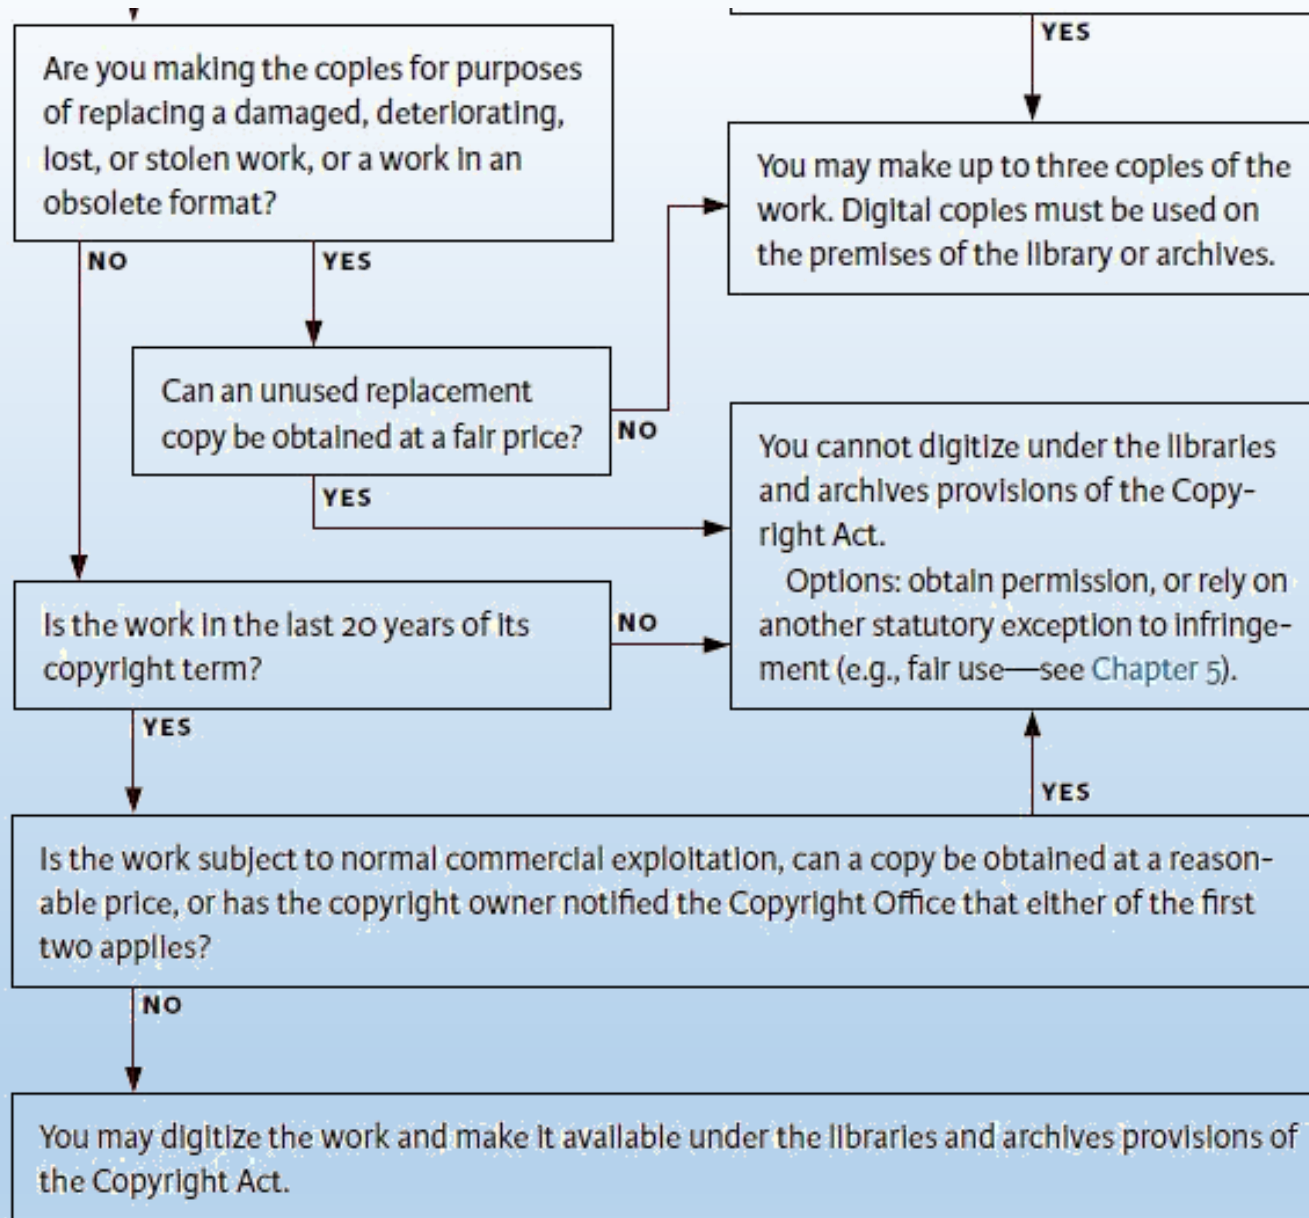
YES

Are you making the copies for purposes of replacing a damaged, deteriorating, lost, or stolen work, or a work in an obsolete format?

You may make up to three copies of the work. Digital copies must be used on the premises of the library or archives.

NO

YES

Can an unused replacement copy be obtained at a fair price?

NO

You cannot digitize under the libraries and archives provisions of the Copyright Act.

Options: obtain permission, or rely on another statutory exception to infringement (e.g., fair use—see Chapter 5).

YES

Is the work in the last 20 years of its copyright term?

NO

YES

YES

Is the work subject to normal commercial exploitation, can a copy be obtained at a reasonable price, or has the copyright owner notified the Copyright Office that either of the first two applies?

NO

You may digitize the work and make it available under the libraries and archives provisions of the Copyright Act.